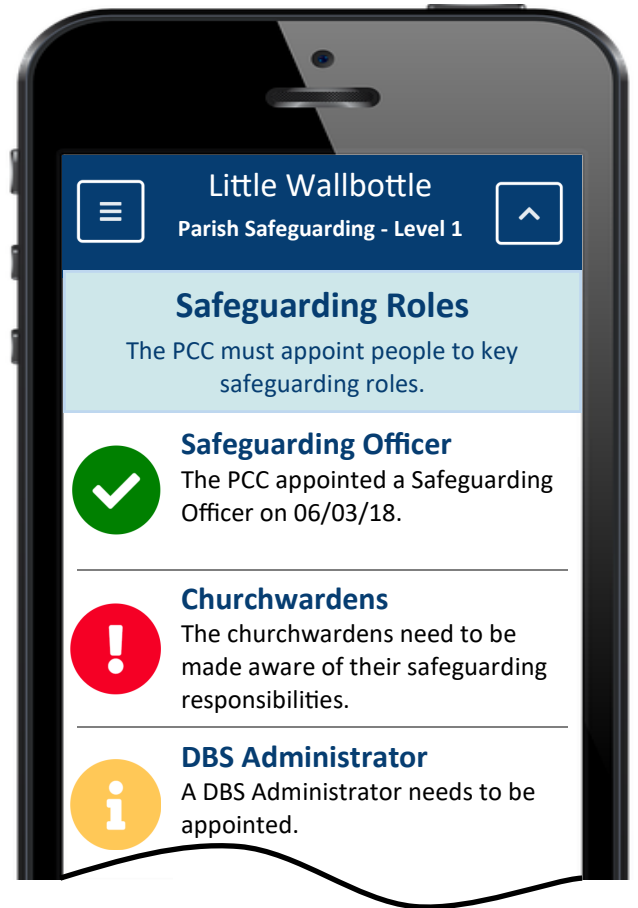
Little Wallbottle
Parish Safeguarding - Level 1

Safeguarding Roles
The PCC must appoint people to key safeguarding roles.

Safeguarding Officer
The PCC appointed a Safeguarding Officer on 06/03/18.

Churchwardens
The churchwardens need to be made aware of their safeguarding responsibilities.

DBS Administrator
A DBS Administrator needs to be appointed.